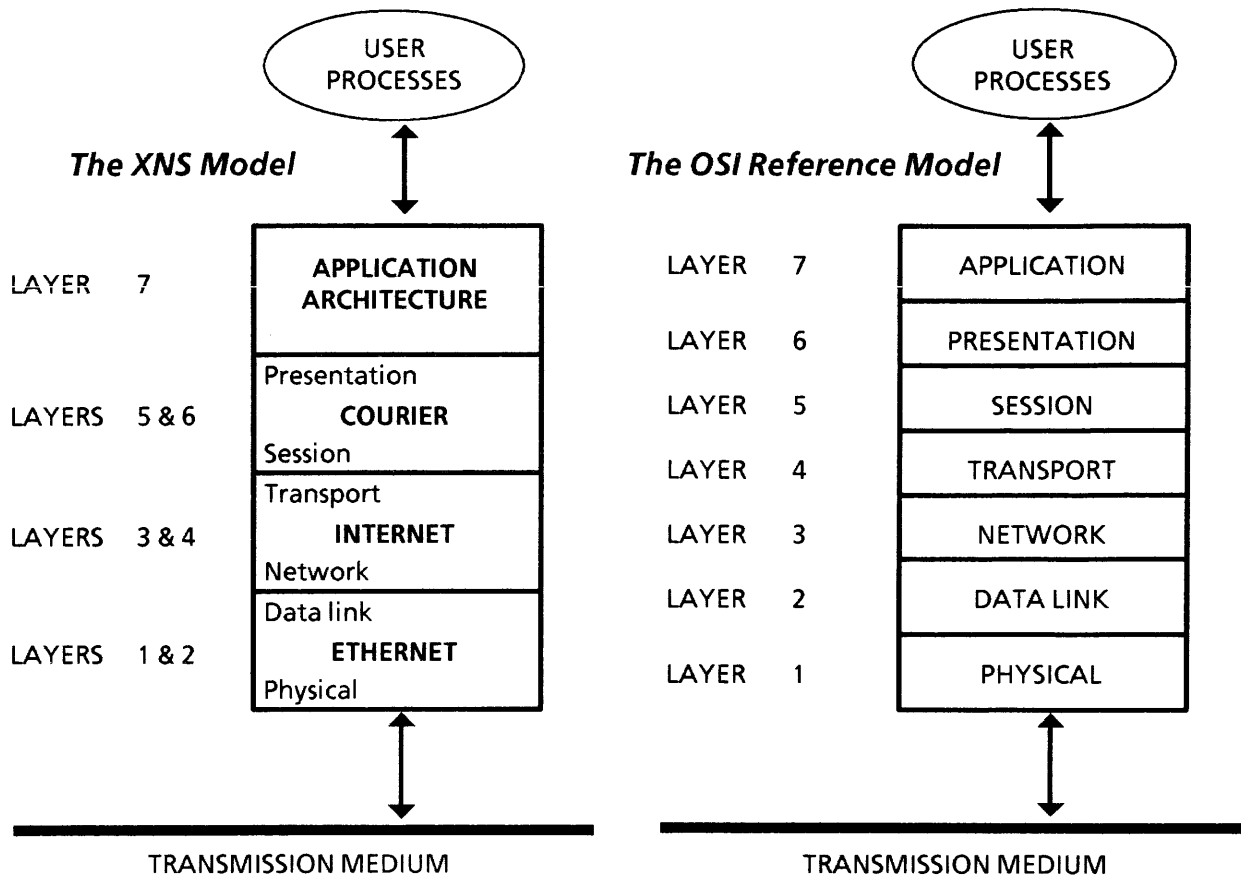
USER PROCESSES

The XNS Model

LAYER 7
APPLICATION ARCHITECTURE

LAYERS 5 & 6
Presentation
COURIER
Session

LAYERS 3 & 4
Transport
INTERNET
Network

LAYERS 1 & 2
Data link
ETHERNET
Physical

TRANSMISSION MEDIUM

USER PROCESSES

The OSI Reference Model

LAYER 7 APPLICATION
LAYER 6 PRESENTATION
LAYER 5 SESSION
LAYER 4 TRANSPORT
LAYER 3 NETWORK
LAYER 2 DATA LINK
LAYER 1 PHYSICAL

TRANSMISSION MEDIUM